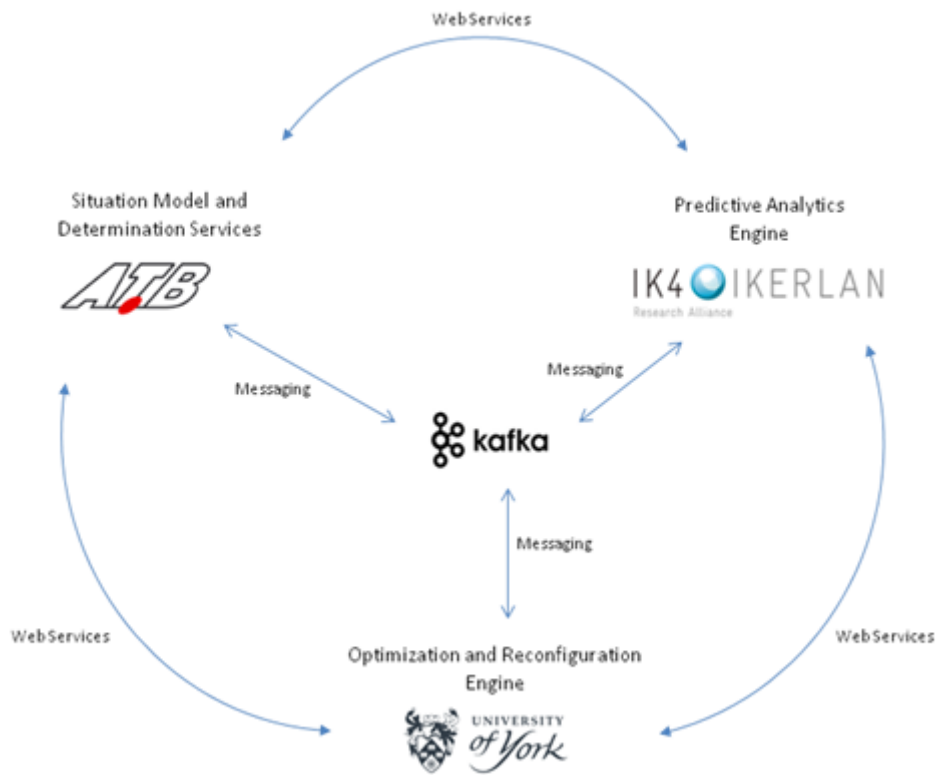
WebServices

Situation Model and Determination Services

ATB

Predictive Analytics Engine

IK4 IKERLAN
Research Alliance

Messaging

Messaging

kafka

Messaging

WebServices

WebServices

Optimization and Reconfiguration Engine

UNIVERSITY of York